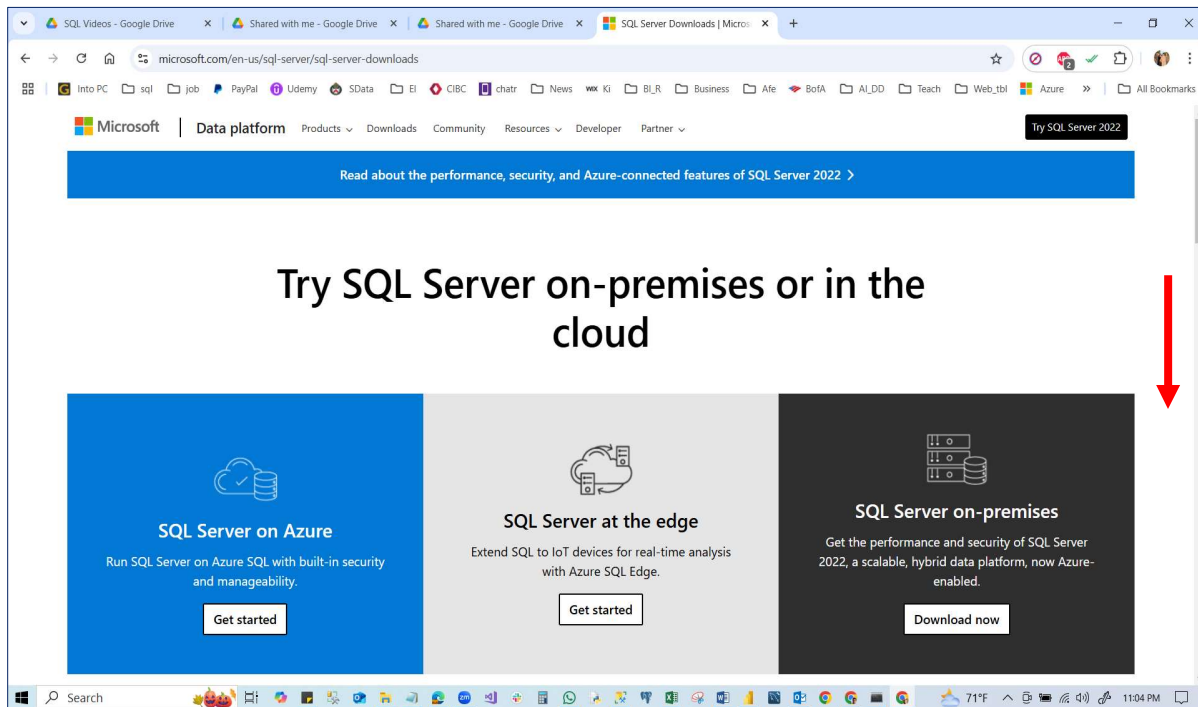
SQL Videos - Google Drive
Shared with me - Google Drive
Shared with me - Google Drive
SQL Server Downloads | Micros

microsoft.com/en-us/sql-server/sql-server-downloads

Into PC  sql  job  PayPal  Udemy  SData  El  CIBC  chatr  News  Ki  BI_R  Business  Afe  BofA  AI_DD  Teach  Web_tbl  Azure  »  All Bookmarks

Microsoft | Data platform  Products  Downloads  Community  Resources  Developer  Partner  Try SQL Server 2022

Read about the performance, security, and Azure-connected features of SQL Server 2022 >

Try SQL Server on-premises or in the cloud

SQL Server on Azure
Run SQL Server on Azure SQL with built-in security and manageability.
Get started

SQL Server at the edge
Extend SQL to IoT devices for real-time analysis with Azure SQL Edge.
Get started

SQL Server on-premises
Get the performance and security of SQL Server 2022, a scalable, hybrid data platform, now Azure-enabled.
Download now

Search  71°F  11:04 PM